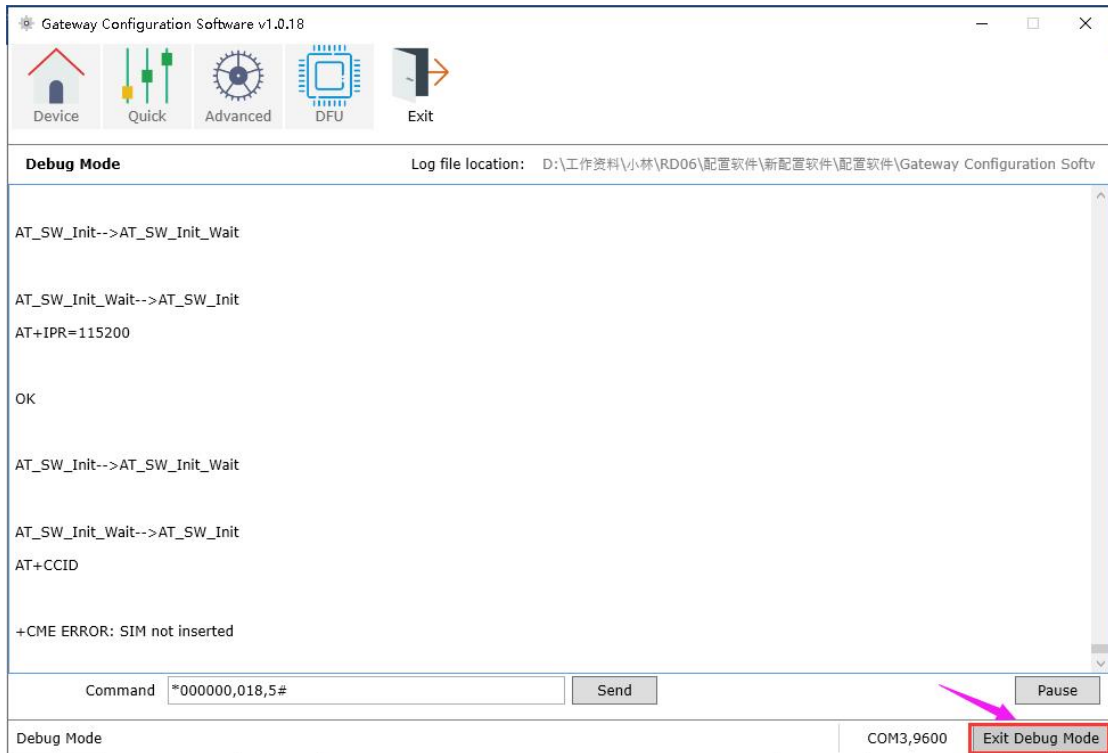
Gateway Configuration Software v1.0.18

Device
Quick
Advanced
DFU
Exit

Debug Mode
Log file location: D:\工作资料\小林\RD06\配置软件\新配置软件\配置软件\Gateway Configuration Softv

AT_SW_Init-->AT_SW_Init_Wait

AT_SW_Init_Wait-->AT_SW_Init
AT+IPR=115200

OK

AT_SW_Init-->AT_SW_Init_Wait

AT_SW_Init_Wait-->AT_SW_Init
AT+CCID

+CME ERROR: SIM not inserted

Command *000000,018,5#
Send
Pause

Debug Mode
COM3,9600
Exit Debug Mode